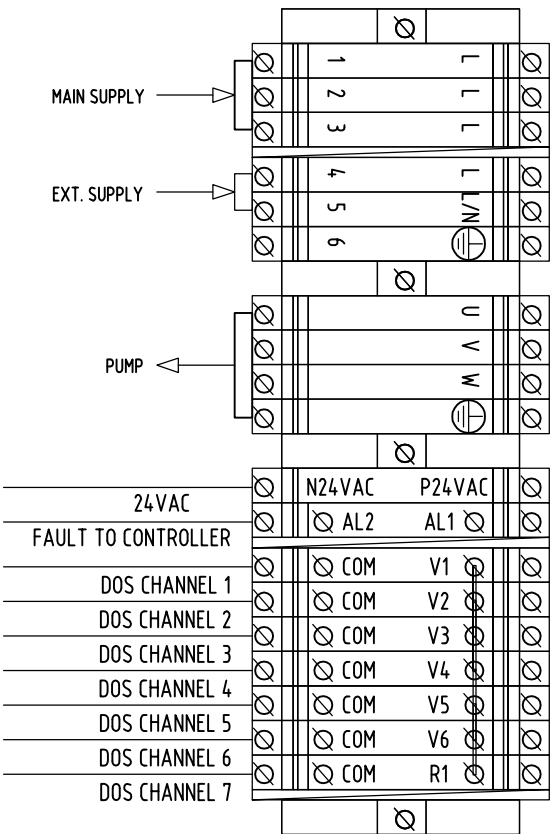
MAIN SUPPLY
1 L
2 L
3 L
EXT. SUPPLY
4 L
5 L/N
6
U
PUMP
V
W
24VAC
N24VAC P24VAC
FAULT TO CONTROLLER
AL2 AL1
DOS CHANNEL 1
COM V1
DOS CHANNEL 2
COM V2
DOS CHANNEL 3
COM V3
DOS CHANNEL 4
COM V4
DOS CHANNEL 5
COM V5
DOS CHANNEL 6
COM V6
DOS CHANNEL 7
COM R1